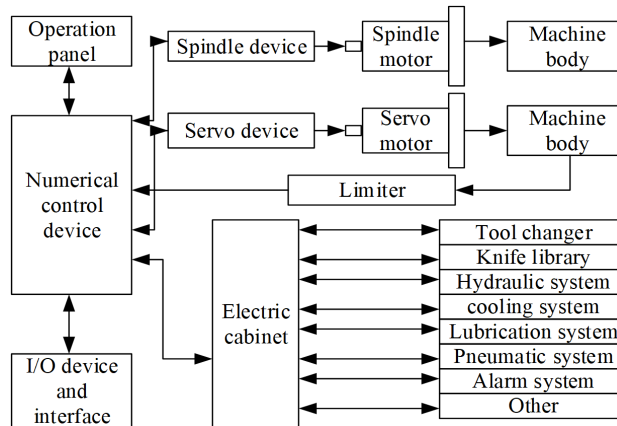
Operation panel

Spindle device

Spindle motor

Machine body

Servo device

Servo motor

Machine body

Numerical control device

Limiter

Electric cabinet

Tool changer

Knife library

Hydraulic system

cooling system

Lubrication system

Pneumatic system

Alarm system

Other

I/O device and interface